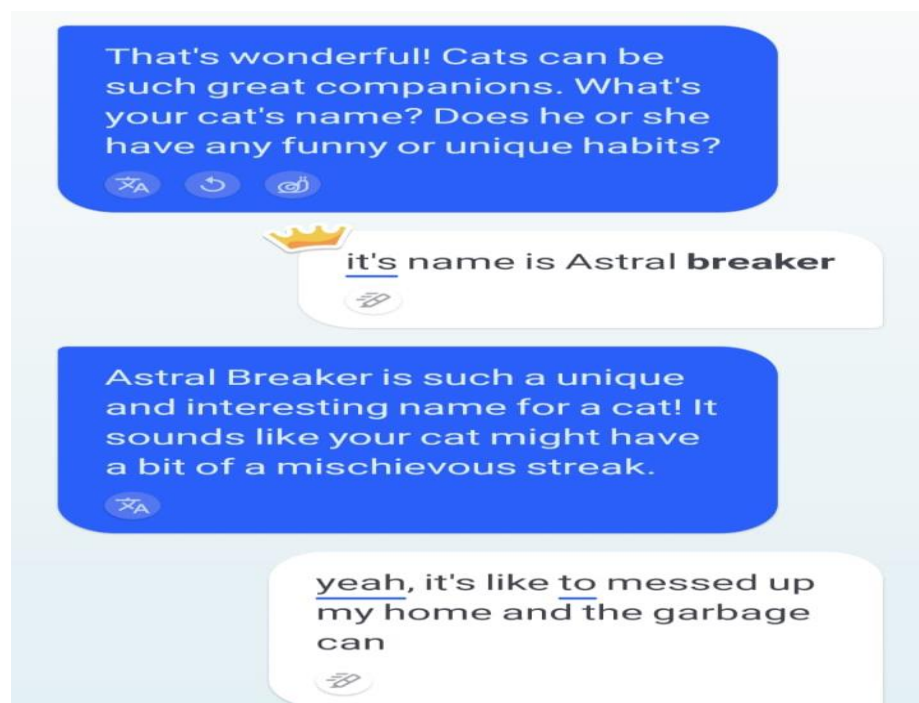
That's wonderful! Cats can be such great companions. What's your cat's name? Does he or she have any funny or unique habits?

it's name is Astral **breaker**

Astral Breaker is such a unique and interesting name for a cat! It sounds like your cat might have a bit of a mischievous streak.

yeah, it's like to messed up my home and the garbage can